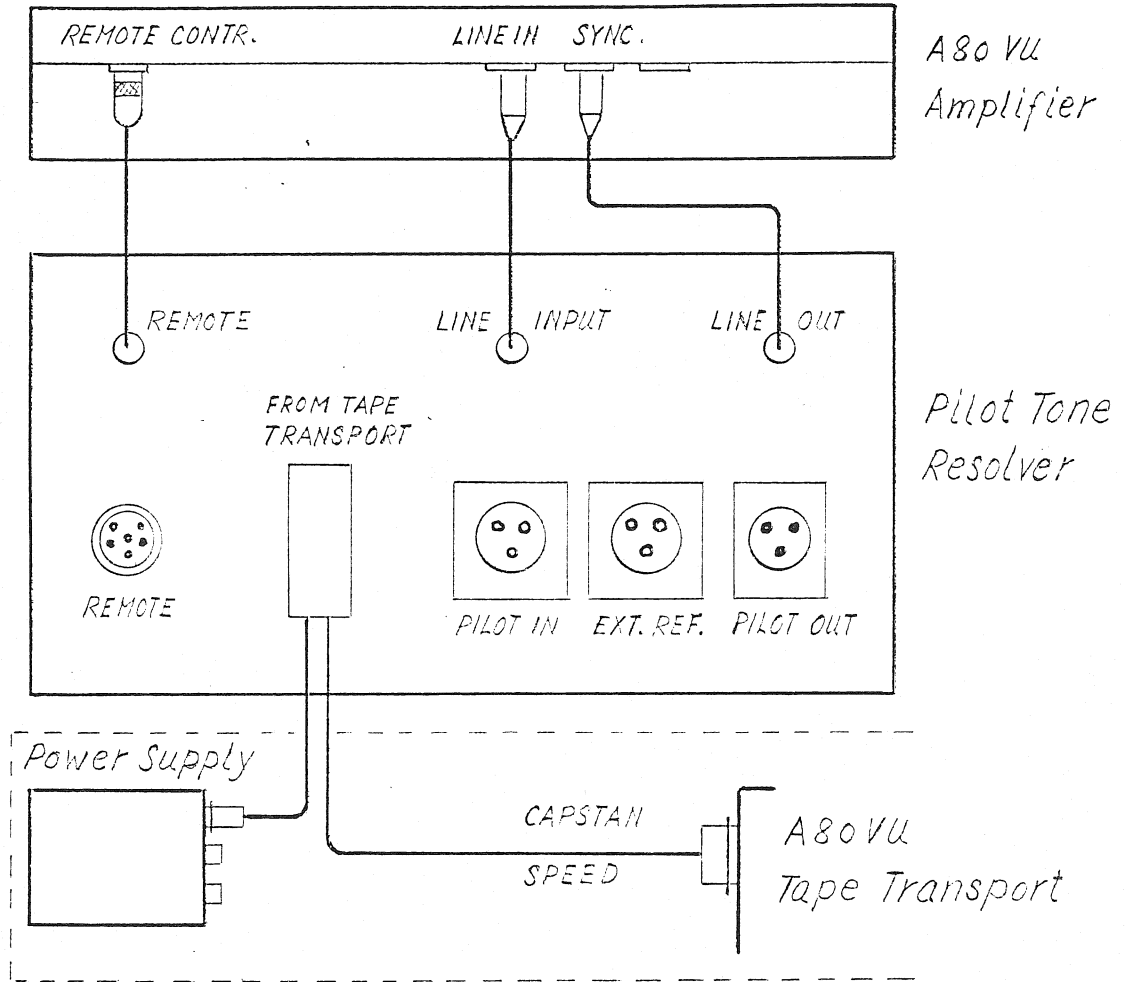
REMOTE CONTR.
LINE IN
SYNC.
A80 VU
Amplifier

REMOTE
LINE INPUT
LINE OUT

FROM TAPE TRANSPORT

Pilot Tone Resolver

REMOTE
PILOT IN
EXT. REF.
PILOT OUT

Power Supply

CAPSTAN
SPEED

A80 VU
Tape Transport